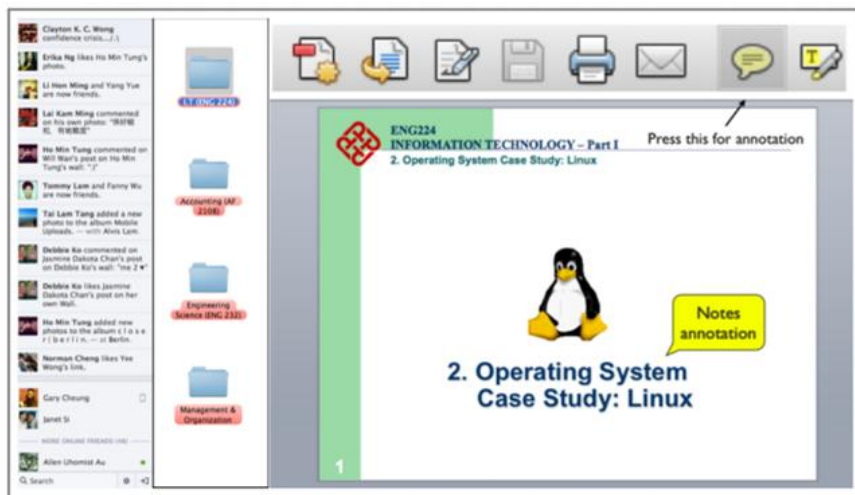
Clayton K. C. Wong
confidence crisis...(:\)

Erika Ng likes Ho Min Tung's photo.

Li Hon Ming and Yang Yue are now friends.

Lai Kam Ming commented on his own photo: "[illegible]"

Ho Min Tung commented on Will Wan's post on Ho Min Tung's wall: ":)"

Tommy Lam and Fanny Wu are now friends.

Tai Lam Tang added a new photo to the album Mobile Uploads. — with Alvis Lam.

Debbie Ko commented on Jasmine Dakota Chan's post on Debbie Ko's wall: "me 2"

Debbie Ko likes Jasmine Dakota Chan's post on her own Wall.

Ho Min Tung added new photos to the album c l o s e r | b e r l i n. — at Berlin.

Norman Cheng likes Yee Wong's link.

Gary Cheung

Janet Si

MORE ONLINE FRIENDS (49)

Allen Uhomist Au

Search

I.T (ENG 224)

Accounting (AF 2108)

Engineering Science (ENG 232)

Management & Organization

Press this for annotation

ENG224
INFORMATION TECHNOLOGY – Part I
2. Operating System Case Study: Linux

Notes annotation

2. Operating System Case Study: Linux

1